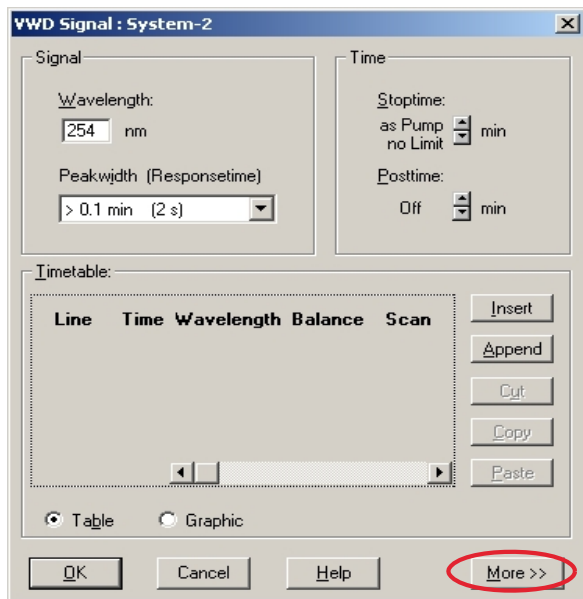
VWD Signal : System-2

Signal

Wavelength:
254 nm

Peakwidth (Responsetime)
> 0.1 min (2 s)

Time

Stoptime:
as Pump no Limit min

Posttime:
Off min

Timetable:

| Line | Time | Wavelength | Balance | Scan |
|---|---|---|---|---|

Insert
Append
Cut
Copy
Paste

Table
Graphic

OK
Cancel
Help
More >>